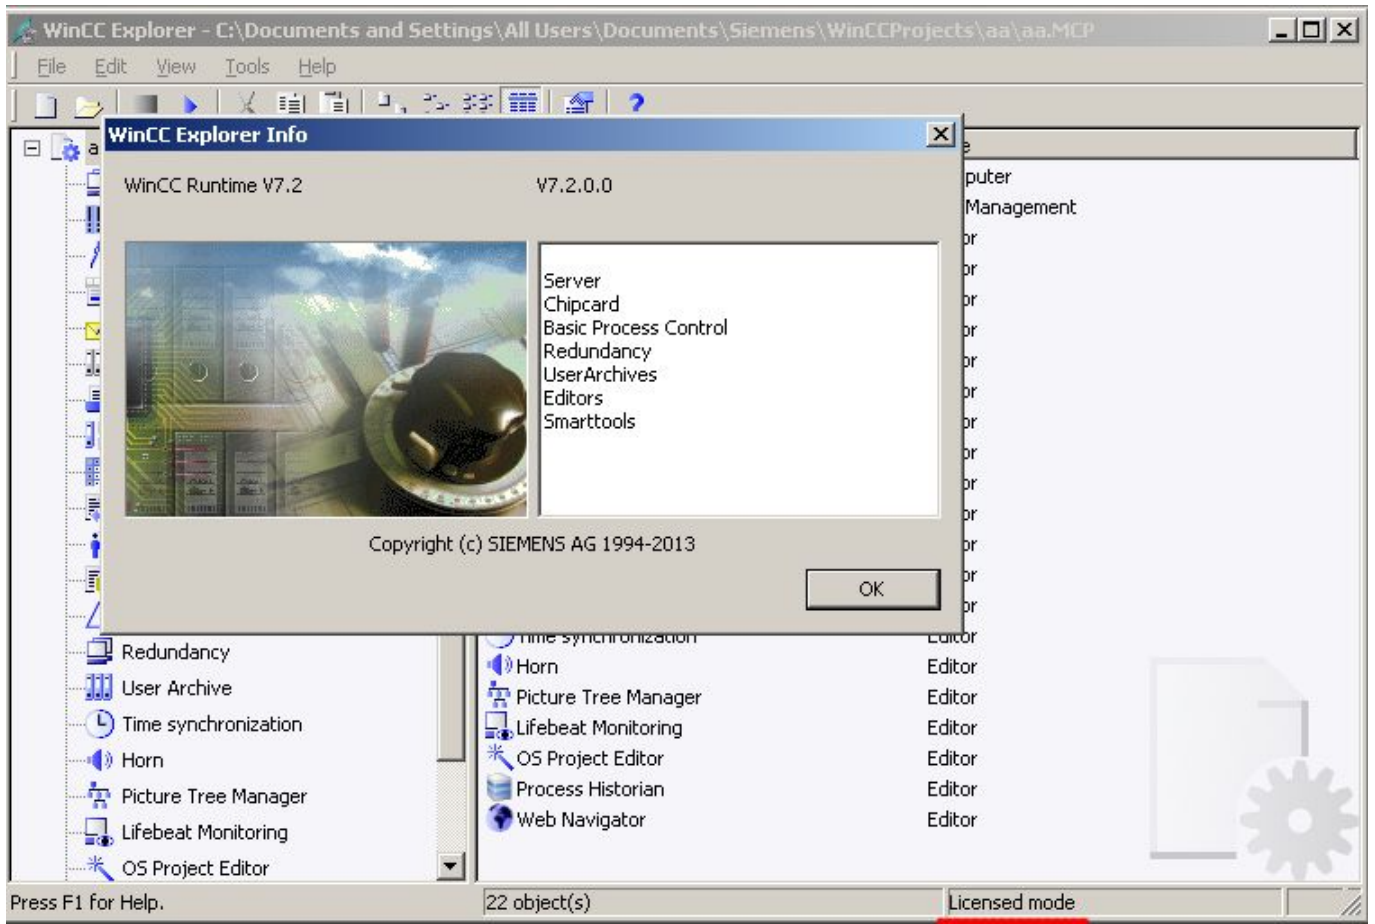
WinCC Explorer - C:\Documents and Settings\All Users\Documents\Siemens\WinCCProjects\aa\aa.MCP

File Edit View Tools Help

WinCC Explorer Info

WinCC Runtime V7.2 V7.2.0.0

Server
Chipcard
Basic Process Control
Redundancy
UserArchives
Editors
Smarttools

Copyright (c) SIEMENS AG 1994-2013

OK

puter
Management
or
or
or
or
or
or
or
or
or
or
or
or
or

Redundancy
User Archive
Time synchronization
Horn
Picture Tree Manager
Lifebeat Monitoring
OS Project Editor

| Time synchronization | Editor |
|---|---|
| Horn | Editor |
| Picture Tree Manager | Editor |
| Lifebeat Monitoring | Editor |
| OS Project Editor | Editor |
| Process Historian | Editor |
| Web Navigator | Editor |

Press F1 for Help. 22 object(s) Licensed mode